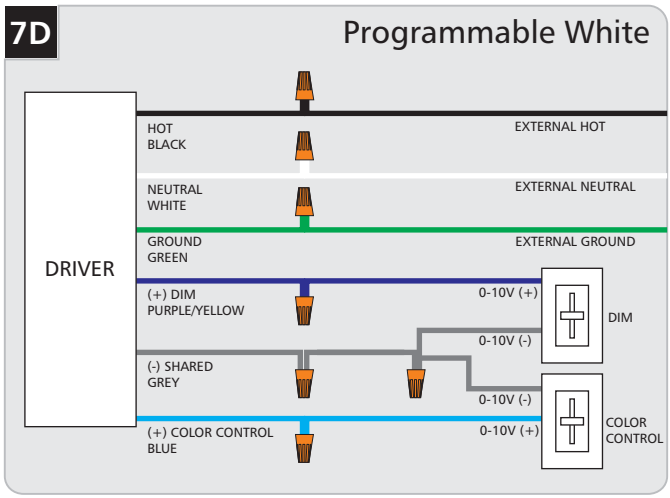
7D

Programmable White

DRIVER

HOT
BLACK

EXTERNAL HOT

NEUTRAL
WHITE

EXTERNAL NEUTRAL

GROUND
GREEN

EXTERNAL GROUND

(+) DIM
PURPLE/YELLOW

0-10V (+)

DIM

0-10V (-)

(-) SHARED
GREY

0-10V (-)

(+) COLOR CONTROL
BLUE

0-10V (+)

COLOR
CONTROL